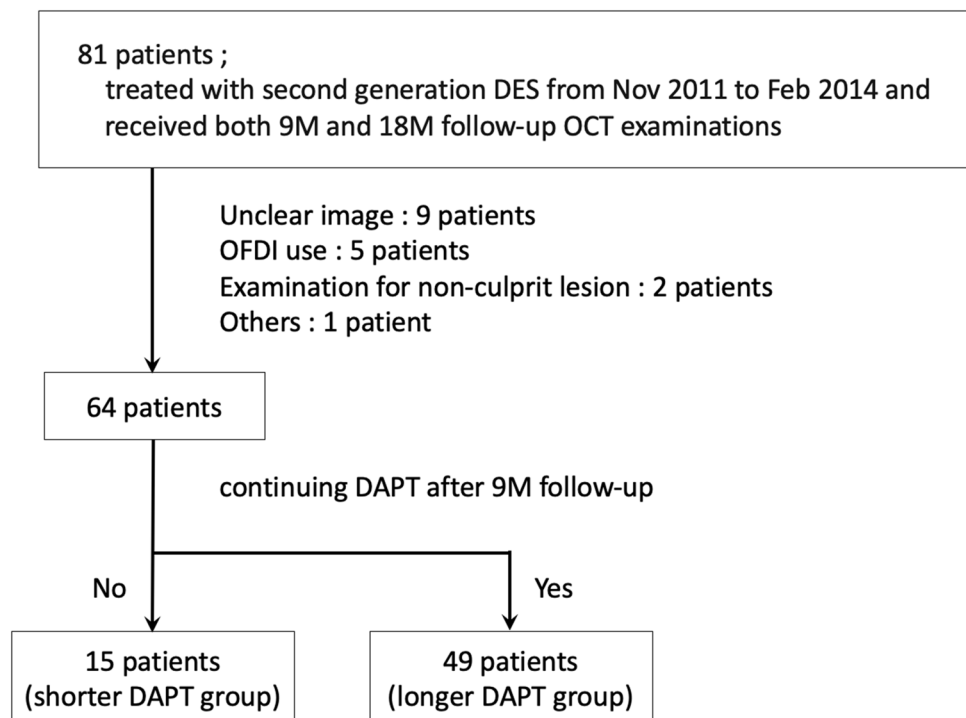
81 patients ;
treated with second generation DES from Nov 2011 to Feb 2014 and received both 9M and 18M follow-up OCT examinations

Unclear image : 9 patients
OFDI use : 5 patients
Examination for non-culprit lesion : 2 patients
Others : 1 patient

64 patients

continuing DAPT after 9M follow-up

No

Yes

15 patients
(shorter DAPT group)

49 patients
(longer DAPT group)